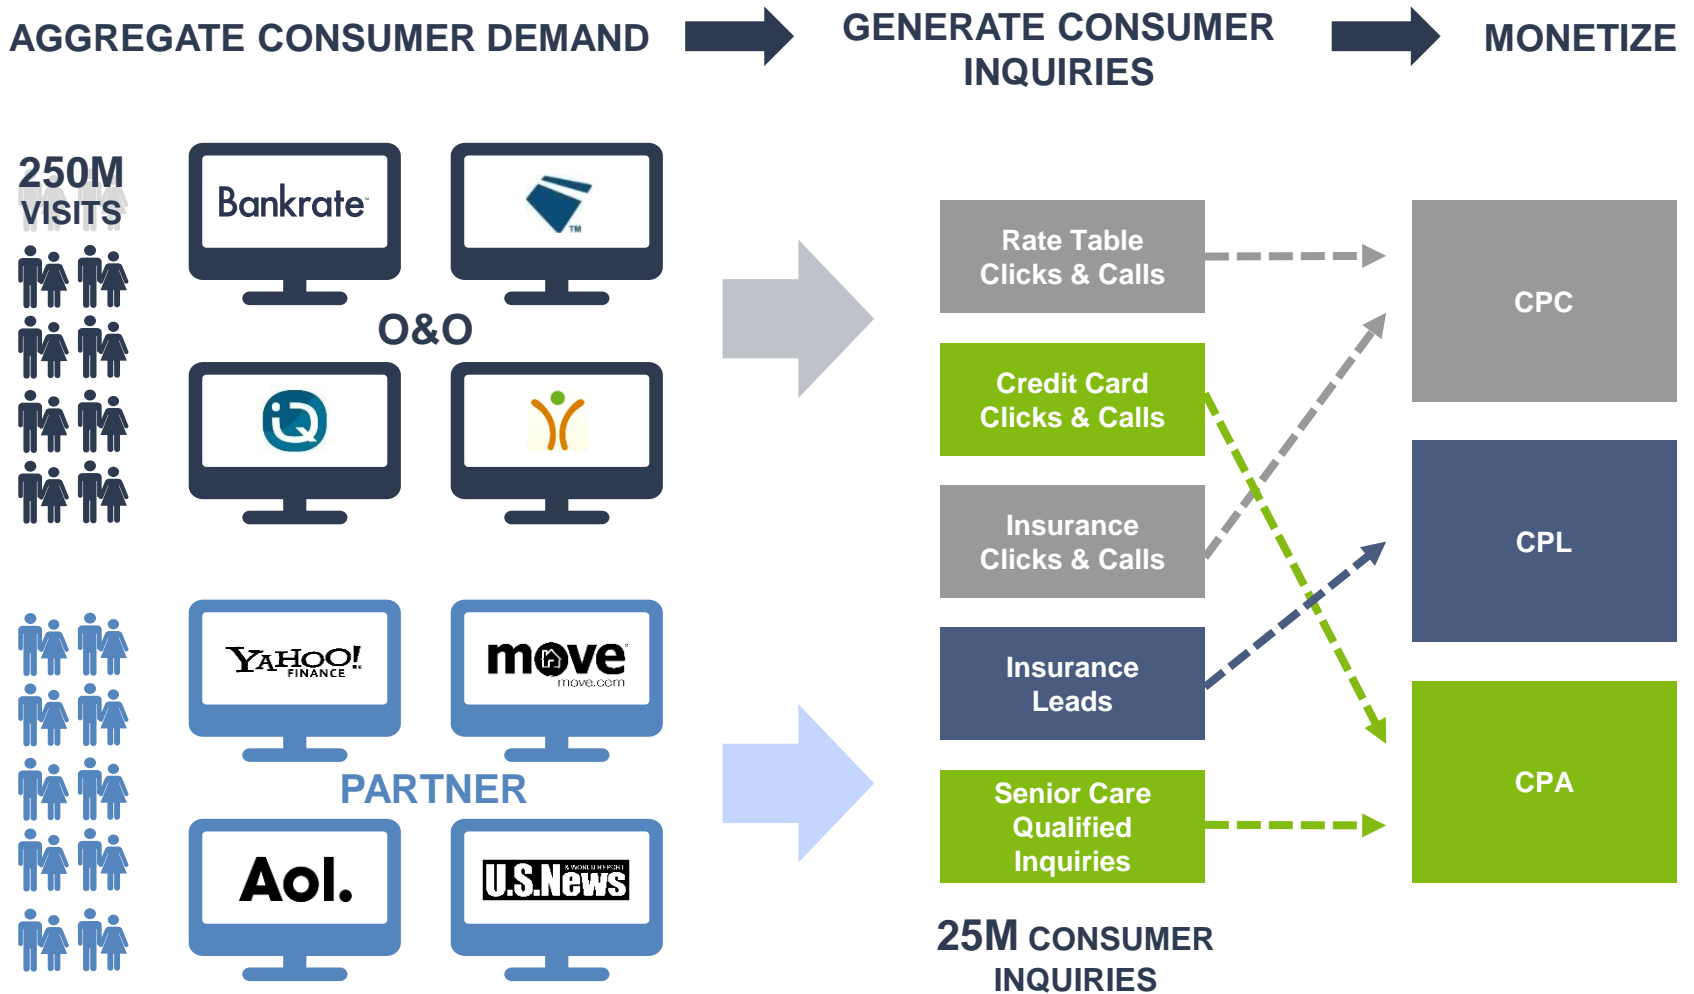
AGGREGATE CONSUMER DEMAND

GENERATE CONSUMER INQUIRIES

MONETIZE

250M VISITS

Bankrate

™

O&O

YAHOO! FINANCE

move
move.com

PARTNER

Aol.

U.S.News & WORLD REPORT

Rate Table Clicks & Calls

Credit Card Clicks & Calls

Insurance Clicks & Calls

Insurance Leads

Senior Care Qualified Inquiries

25M CONSUMER INQUIRIES

CPC

CPL

CPA